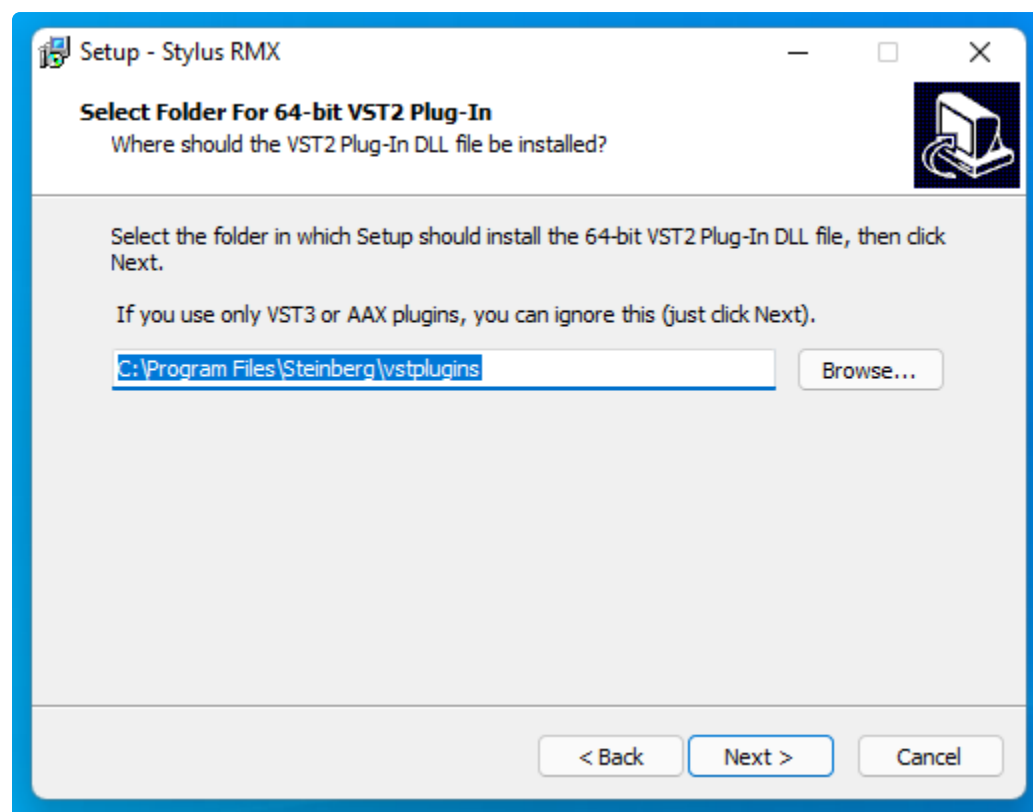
Setup - Stylus RMX

Select Folder For 64-bit VST2 Plug-In
Where should the VST2 Plug-In DLL file be installed?

Select the folder in which Setup should install the 64-bit VST2 Plug-In DLL file, then click Next.

If you use only VST3 or AAX plugins, you can ignore this (just click Next).

C:\Program Files\Steinberg\vstplugins

Browse...

< Back

Next >

Cancel